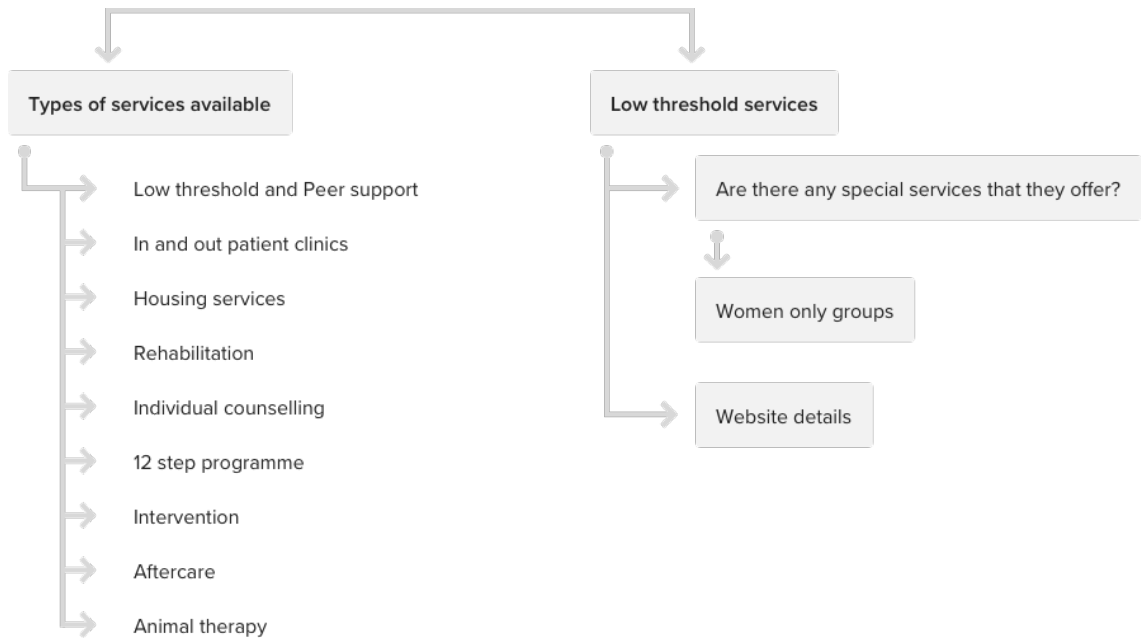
Types of services available

Low threshold and Peer support

In and out patient clinics

Housing services

Rehabilitation

Individual counselling

12 step programme

Intervention

Aftercare

Animal therapy

Low threshold services

Are there any special services that they offer?

Women only groups

Website details